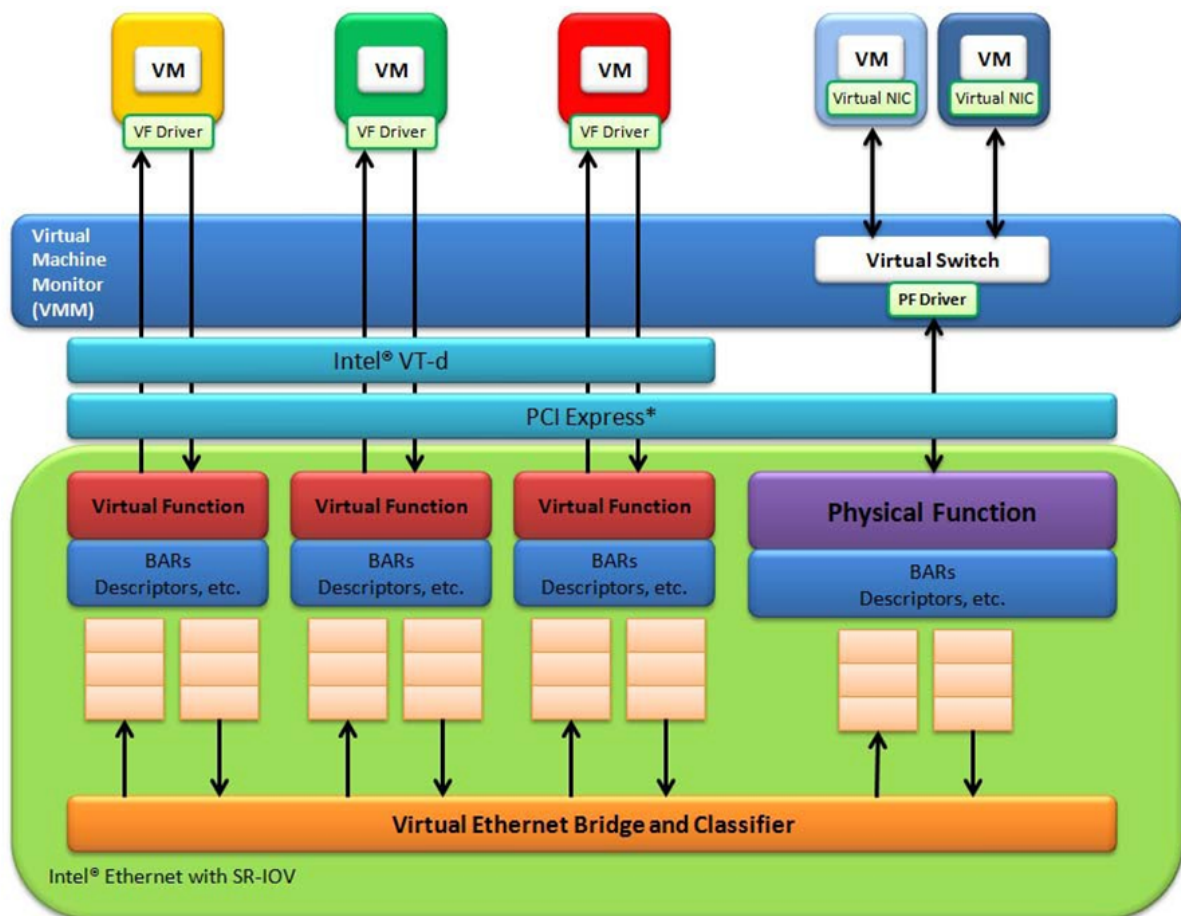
VM
VF Driver

VM
VF Driver

VM
VF Driver

VM
Virtual NIC

VM
Virtual NIC

Virtual Machine Monitor (VMM)

Virtual Switch
PF Driver

Intel® VT-d

PCI Express*

Virtual Function
BARs
Descriptors, etc.

Virtual Function
BARs
Descriptors, etc.

Virtual Function
BARs
Descriptors, etc.

Physical Function
BARs
Descriptors, etc.

Virtual Ethernet Bridge and Classifier

Intel® Ethernet with SR-IOV